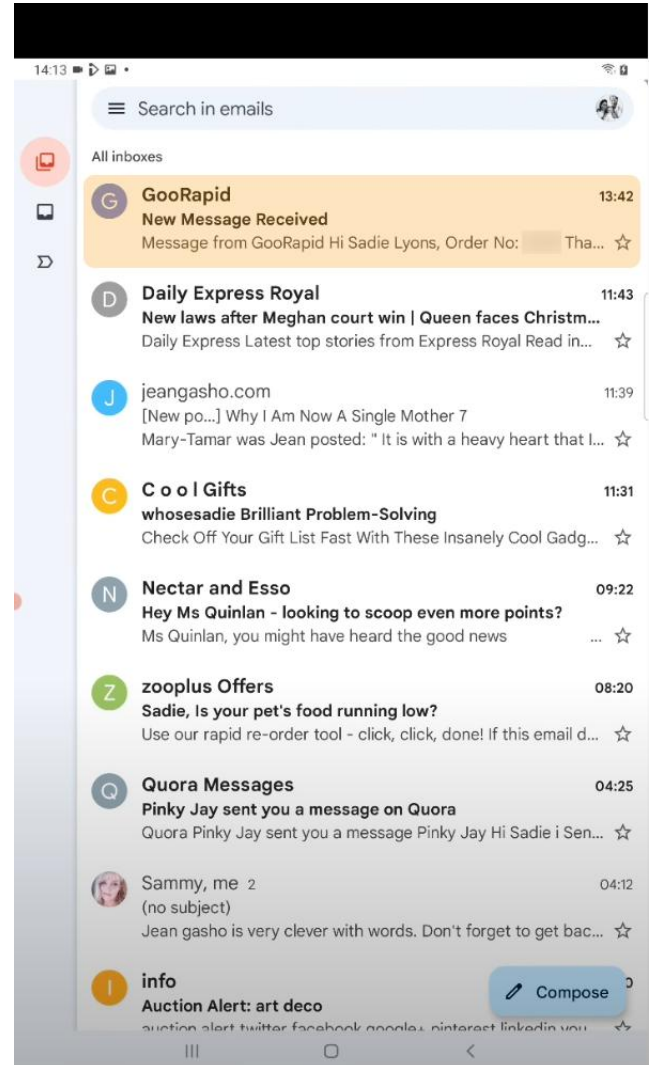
14:13

Search in emails

All inboxes

G
GooRapid 13:42
New Message Received
Message from GooRapid Hi Sadie Lyons, Order No: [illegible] Tha...

D
Daily Express Royal 11:43
New laws after Meghan court win | Queen faces Christm...
Daily Express Latest top stories from Express Royal Read in...

J
jeangasho.com 11:39
[New po...] Why I Am Now A Single Mother 7
Mary-Tamar was Jean posted: " It is with a heavy heart that I...

C
C o o l Gifts 11:31
whosesadie Brilliant Problem-Solving
Check Off Your Gift List Fast With These Insanely Cool Gadg...

N
Nectar and Esso 09:22
Hey Ms Quinlan - looking to scoop even more points?
Ms Quinlan, you might have heard the good news ...

Z
zooplus Offers 08:20
Sadie, Is your pet's food running low?
Use our rapid re-order tool - click, click, done! If this email d...

Q
Quora Messages 04:25
Pinky Jay sent you a message on Quora
Quora Pinky Jay sent you a message Pinky Jay Hi Sadie i Sen...

Sammy, me 2 04:12
(no subject)
Jean gasho is very clever with words. Don't forget to get bac...

I
info
Auction Alert: art deco
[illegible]

Compose